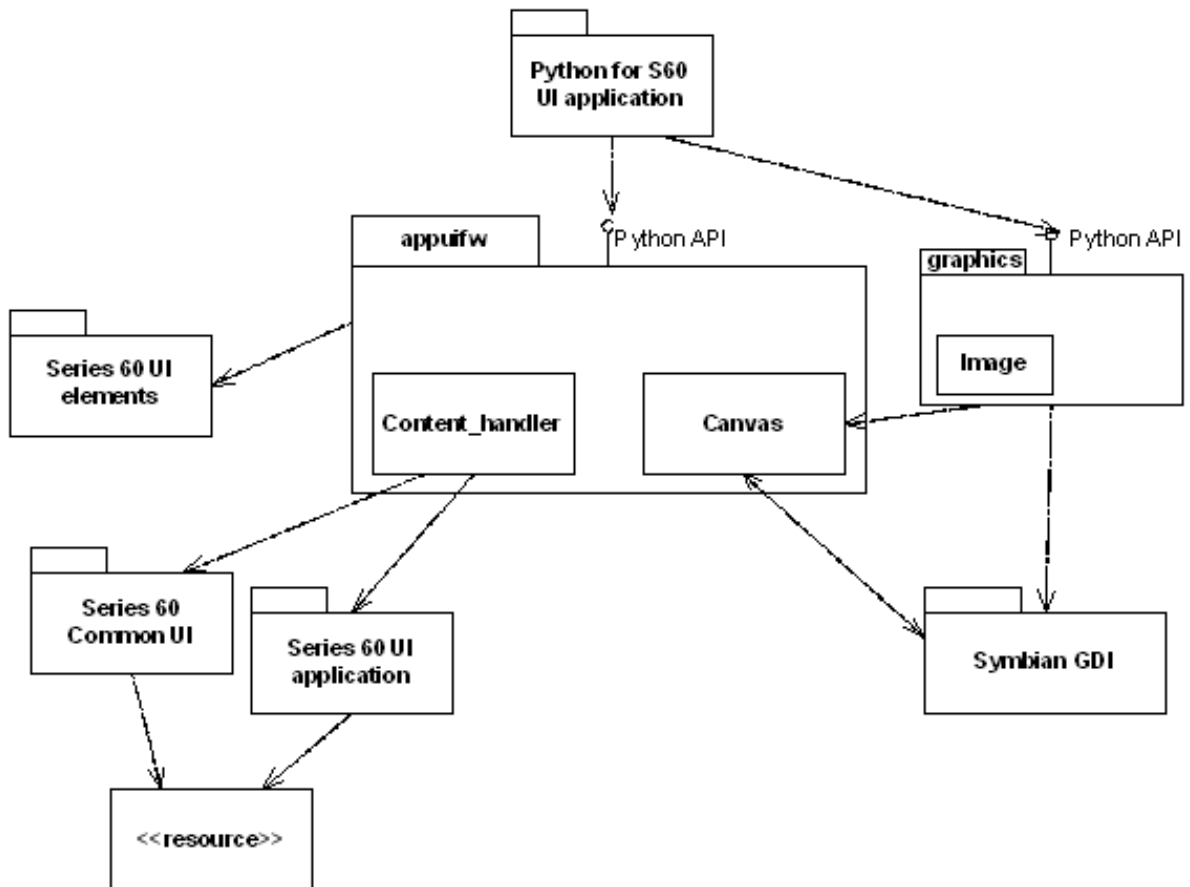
Python for S60 UI application

Python API

appuifw

Python API

graphics

Series 60 UI elements

Image

Content_handler

Canvas

Series 60 Common UI

Series 60 UI application

Symbian GDI

<<resource>>